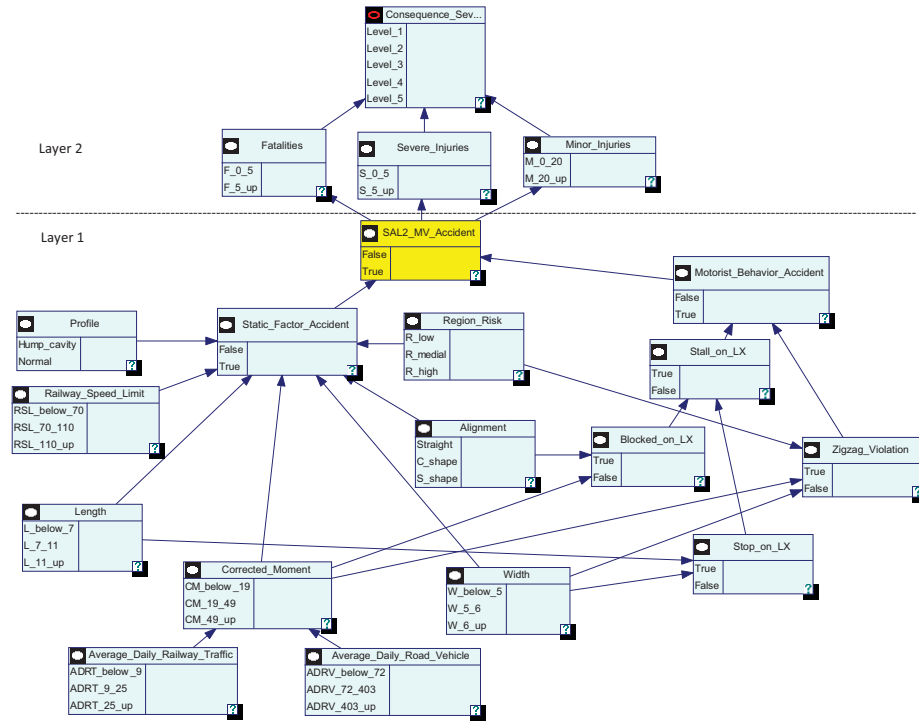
Consequence_Sev...
Level_1
Level_2
Level_3
Level_4
Level_5
?

Layer 2

Fatalities
F_0_5
F_5_up
?

Severe_Injuries
S_0_5
S_5_up
?

Minor_Injuries
M_0_20
M_20_up
?

Layer 1

SAL2_MV_Accident
False
True

Motorist_Behavior_Accident
False
True
?

Profile
Hump_cavity
Normal
?

Static_Factor_Accident
False
True
?

Region_Risk
R_low
R_medial
R_high
?

Stall_on_LX
True
False
?

Railway_Speed_Limit
RSL_below_70
RSL_70_110
RSL_110_up
?

Alignment
Straight
C_shape
S_shape
?

Blocked_on_LX
True
False
?

Zigzag_Violation
True
False
?

Length
L_below_7
L_7_11
L_11_up
?

Corrected_Moment
CM_below_19
CM_19_49
CM_49_up
?

Width
W_below_5
W_5_6
W_6_up
?

Stop_on_LX
True
False
?

Average_Daily_Railway_Traffic
ADRT_below_9
ADRT_9_25
ADRT_25_up
?

Average_Daily_Road_Vehicle
ADRV_below_72
ADRV_72_403
ADRV_403_up
?